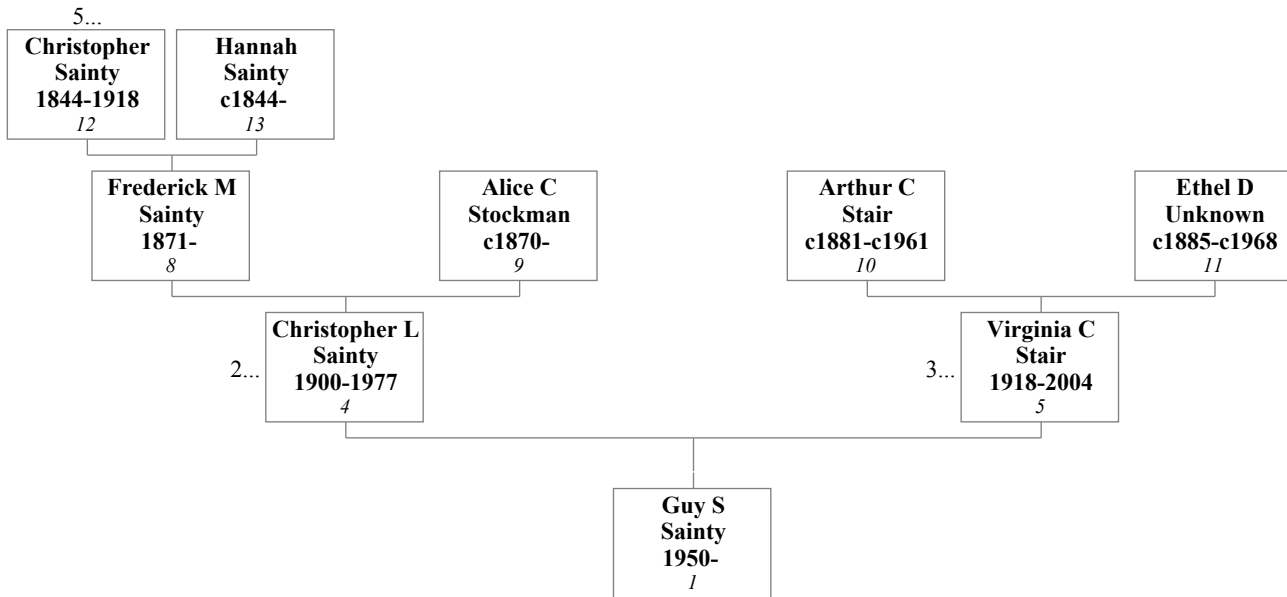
5...

**Christopher Sainty 1844-1918**
*12*

**Hannah Sainty c1844-**
*13*

**Frederick M Sainty 1871-**
*8*

**Alice C Stockman c1870-**
*9*

**Arthur C Stair c1881-c1961**
*10*

**Ethel D Unknown c1885-c1968**
*11*

2...

**Christopher L Sainty 1900-1977**
*4*

3...

**Virginia C Stair 1918-2004**
*5*

**Guy S Sainty 1950-**
*1*